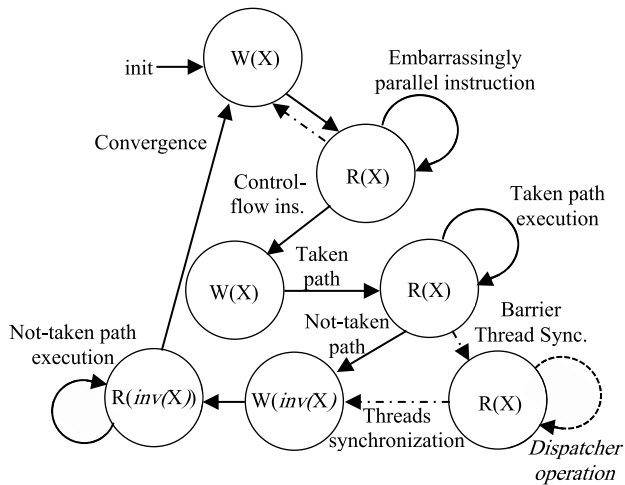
init
W(X)
Embarrassingly parallel instruction
Convergence
R(X)
Control-flow ins.
Taken path execution
Taken path
W(X)
R(X)
Barrier Thread Sync.
Not-taken path execution
Not-taken path
R(*inv*(X))
W(*inv*(X)
Threads synchronization
R(X)
*Dispatcher operation*